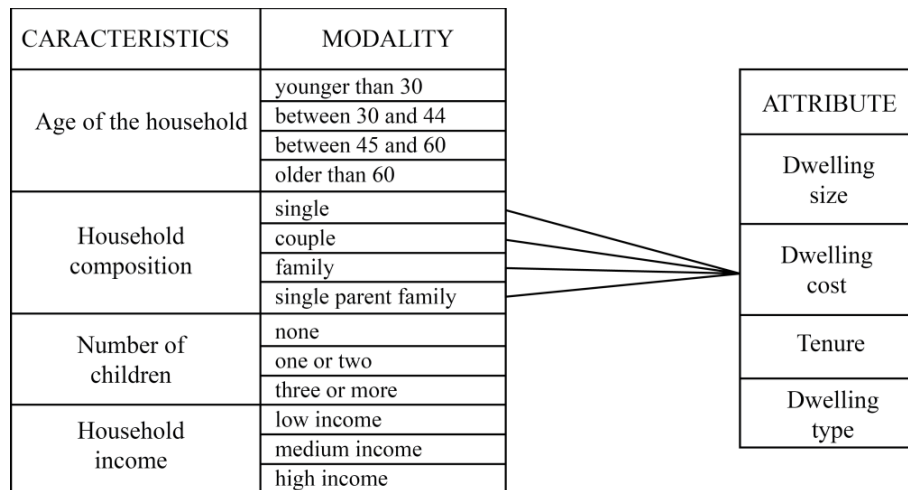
| CARACTERISTICS | MODALITY |
|---|---|
| Age of the household | younger than 30 |
| | between 30 and 44 |
| | between 45 and 60 |
| | older than 60 |
| Household composition | single |
| | couple |
| | family |
| | single parent family |
| Number of children | none |
| | one or two |
| | three or more |
| Household income | low income |
| | medium income |
| | high income |

| ATTRIBUTE |
|---|
| Dwelling size |
| Dwelling cost |
| Tenure |
| Dwelling type |